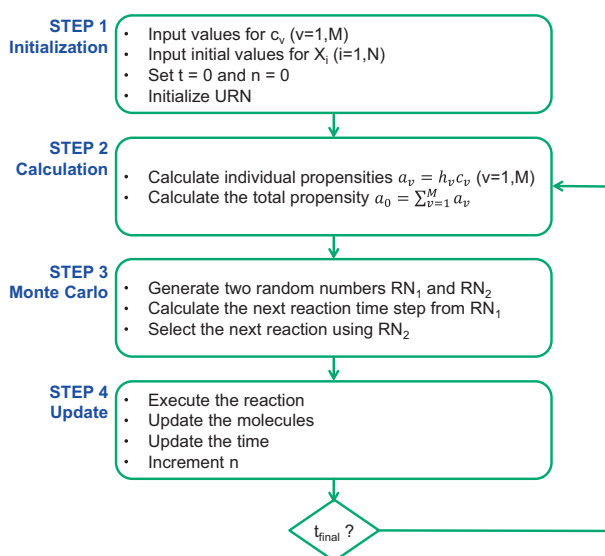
STEP 1
Initialization

- Input values for $c_v$ (v=1,M)
- Input initial values for $X_i$ (i=1,N)
- Set t = 0 and n = 0
- Initialize URN

STEP 2
Calculation

- Calculate individual propensities $a_v = h_v c_v$ (v=1,M)
- Calculate the total propensity $a_0 = \sum_{v=1}^{M} a_v$

STEP 3
Monte Carlo

- Generate two random numbers $RN_1$ and $RN_2$
- Calculate the next reaction time step from $RN_1$
- Select the next reaction using $RN_2$

STEP 4
Update

- Execute the reaction
- Update the molecules
- Update the time
- Increment n

$t_{final}$ ?